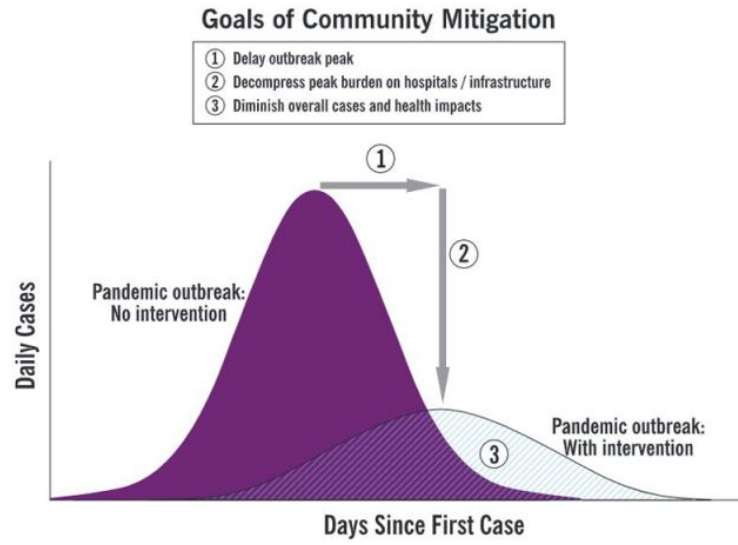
Goals of Community Mitigation

① Delay outbreak peak
② Decompress peak burden on hospitals / infrastructure
③ Diminish overall cases and health impacts

①

②

Daily Cases

Pandemic outbreak:
No intervention

③

Pandemic outbreak:
With intervention

Days Since First Case